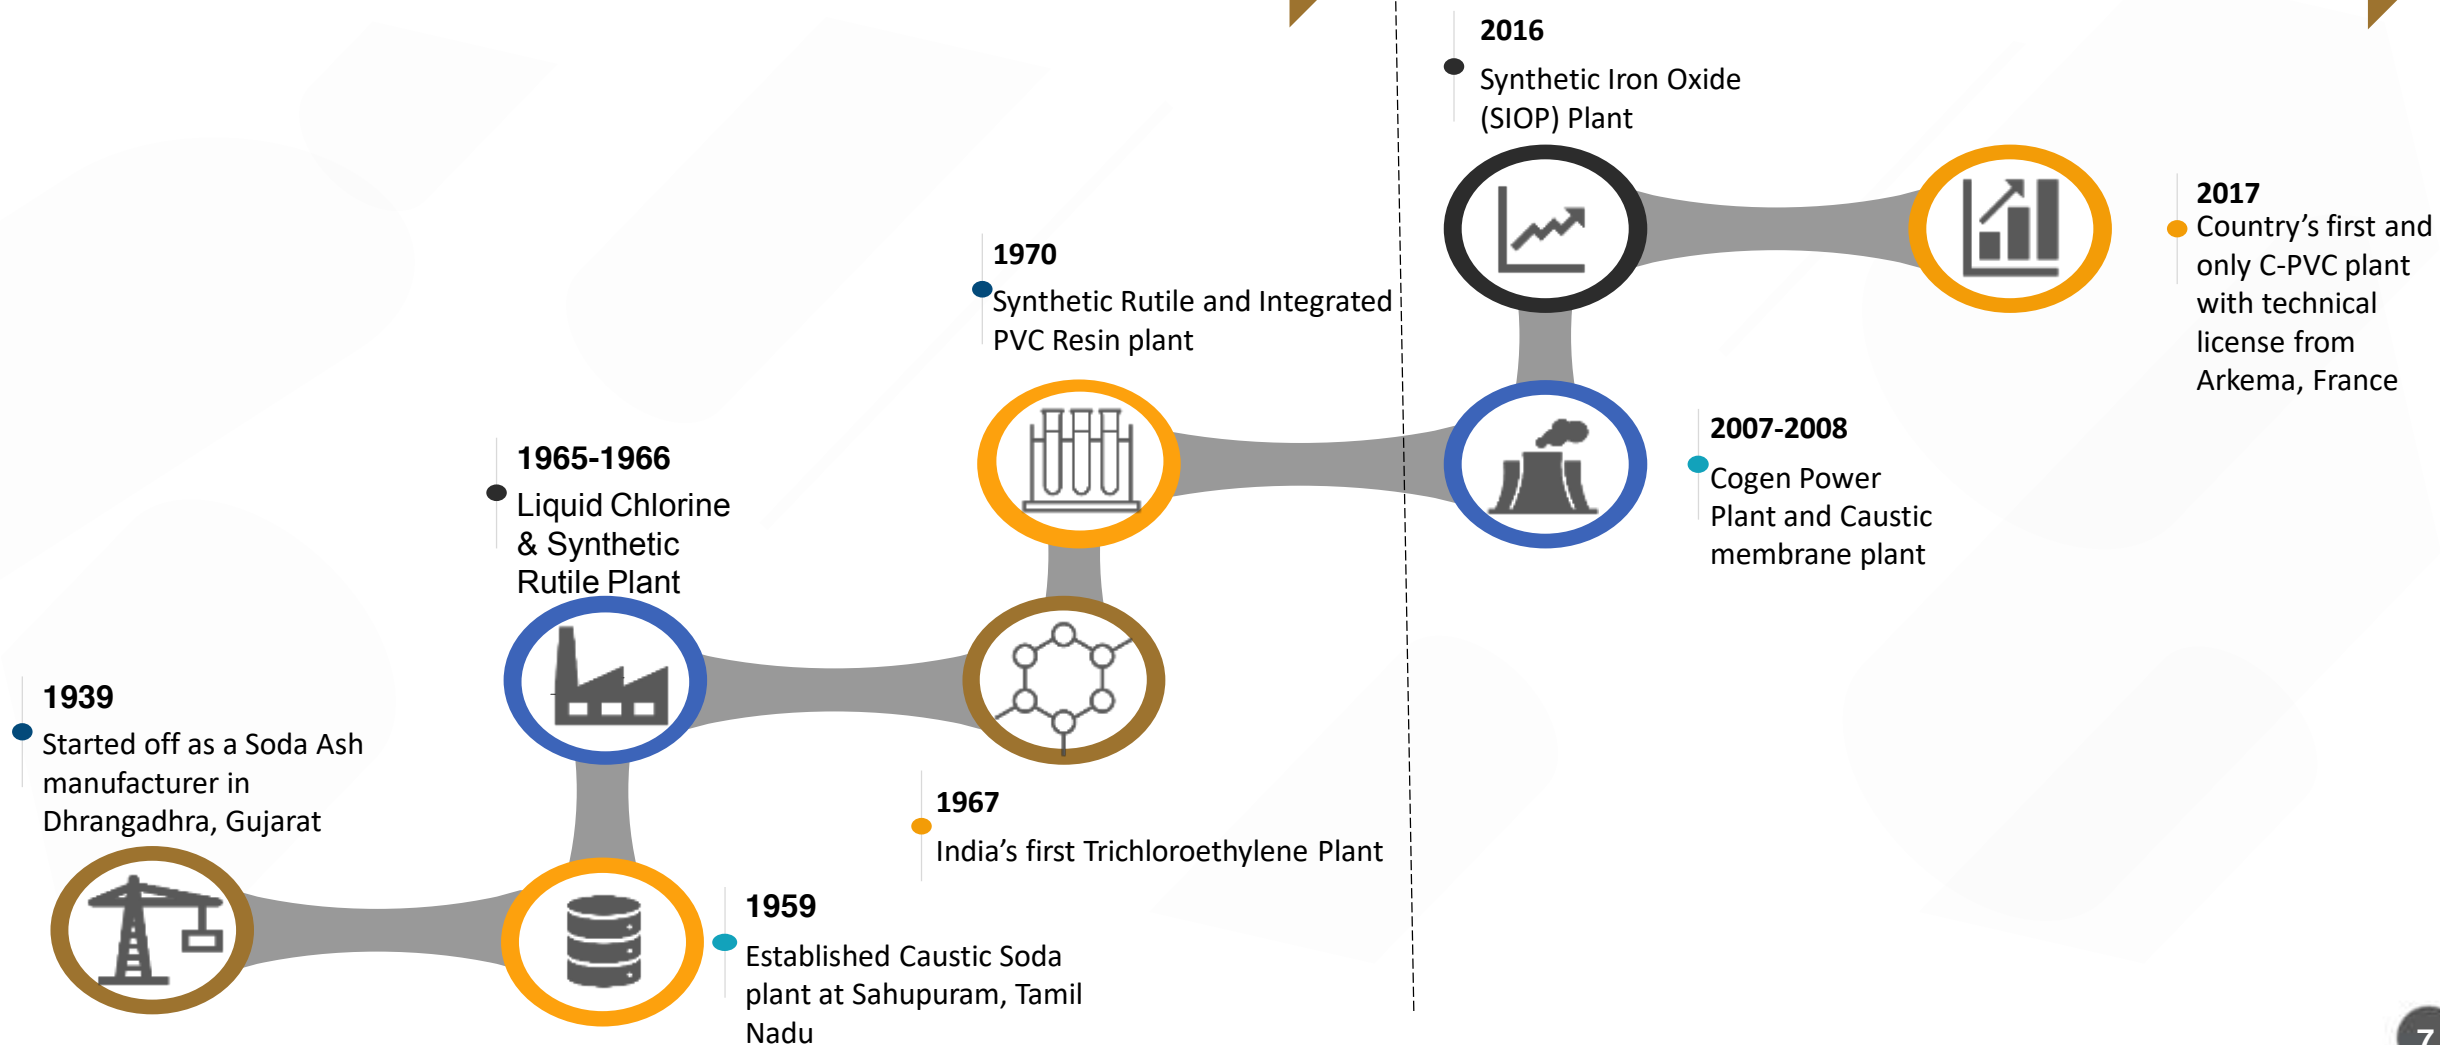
2016
Synthetic Iron Oxide (SIOP) Plant

2017
Country's first and only C-PVC plant with technical license from Arkema, France

1970
Synthetic Rutile and Integrated PVC Resin plant

2007-2008
Cogen Power Plant and Caustic membrane plant

1965-1966
Liquid Chlorine & Synthetic Rutile Plant

1939
Started off as a Soda Ash manufacturer in Dhrangadhra, Gujarat

1967
India's first Trichloroethylene Plant

1959
Established Caustic Soda plant at Sahupuram, Tamil Nadu

7